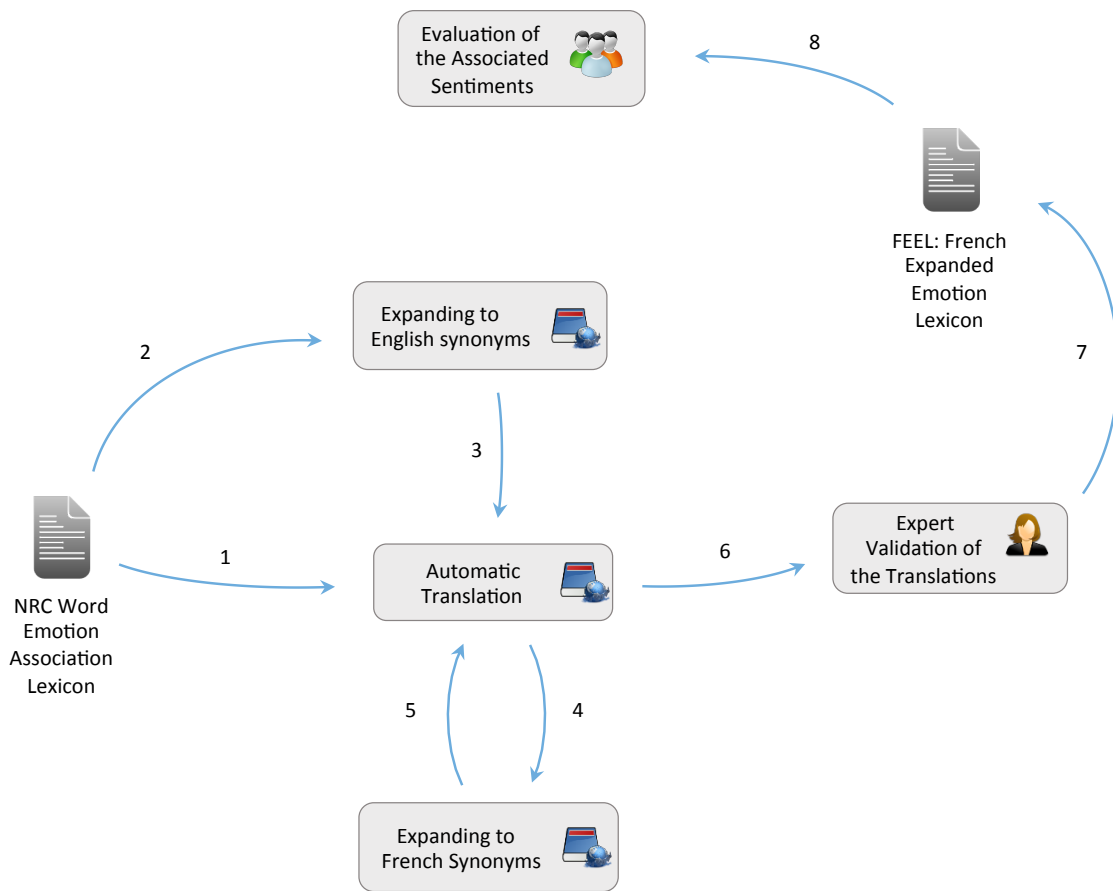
Evaluation of the Associated Sentiments

8

FEEL: French Expanded Emotion Lexicon

Expanding to English synonyms

2

7

3

NRC Word Emotion Association Lexicon

1

Automatic Translation

6

Expert Validation of the Translations

5

4

Expanding to French Synonyms